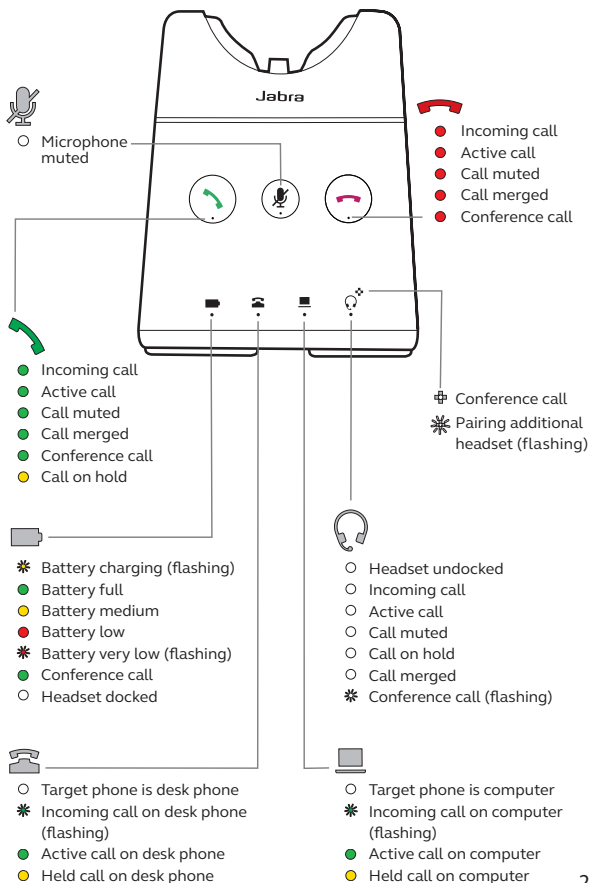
Jabra

Microphone muted

Incoming call
Active call
Call muted
Call merged
Conference call

Incoming call
Active call
Call muted
Call merged
Conference call
Call on hold

Conference call
Pairing additional headset (flashing)

Battery charging (flashing)
Battery full
Battery medium
Battery low
Battery very low (flashing)
Conference call
Headset docked

Headset undocked
Incoming call
Active call
Call muted
Call on hold
Call merged
Conference call (flashing)

Target phone is desk phone
Incoming call on desk phone (flashing)
Active call on desk phone
Held call on desk phone

Target phone is computer
Incoming call on computer (flashing)
Active call on computer
Held call on computer

2